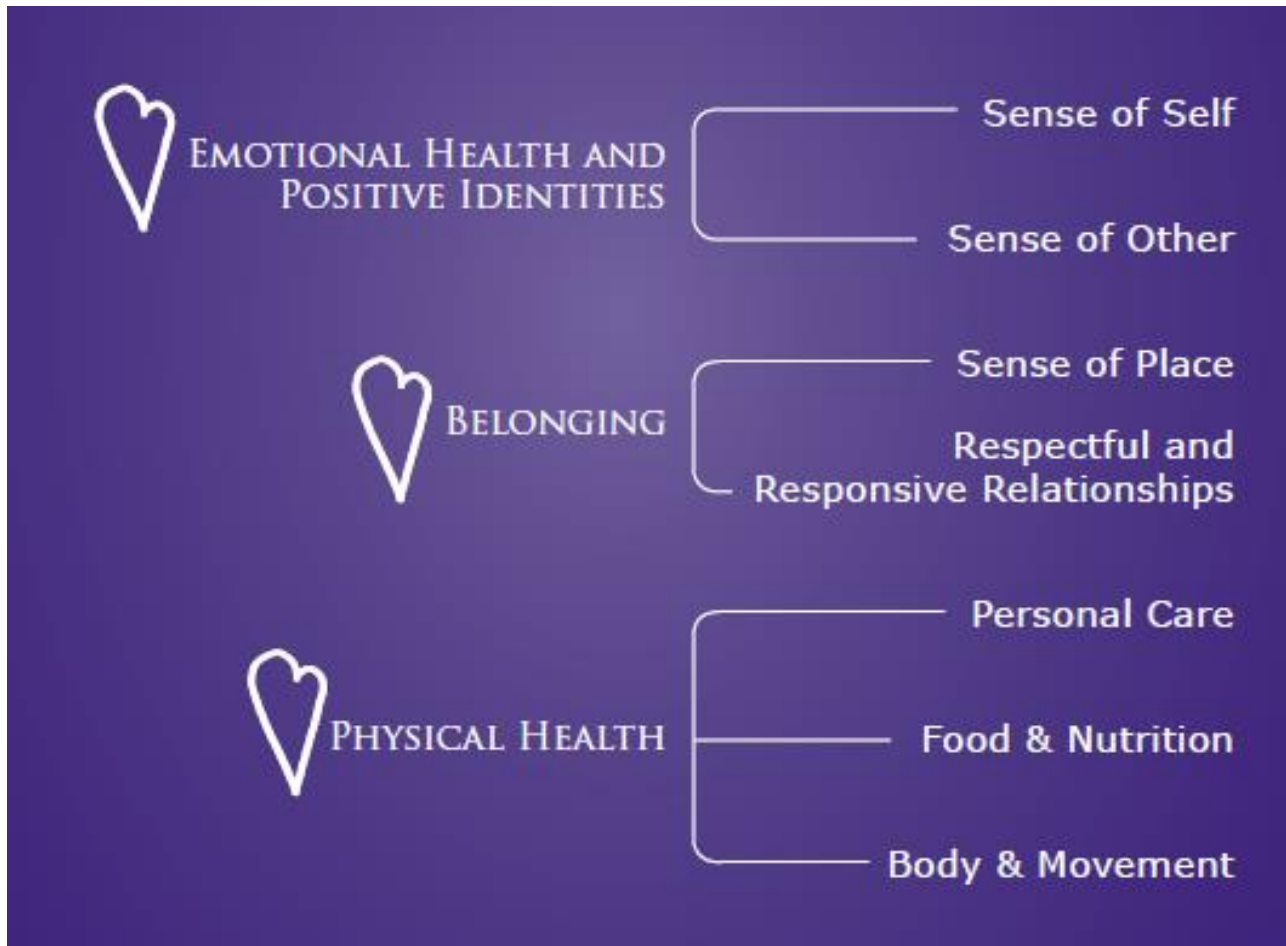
EMOTIONAL HEALTH AND POSITIVE IDENTITIES

Sense of Self

Sense of Other

BELONGING

Sense of Place

Respectful and Responsive Relationships

PHYSICAL HEALTH

Personal Care

Food & Nutrition

Body & Movement